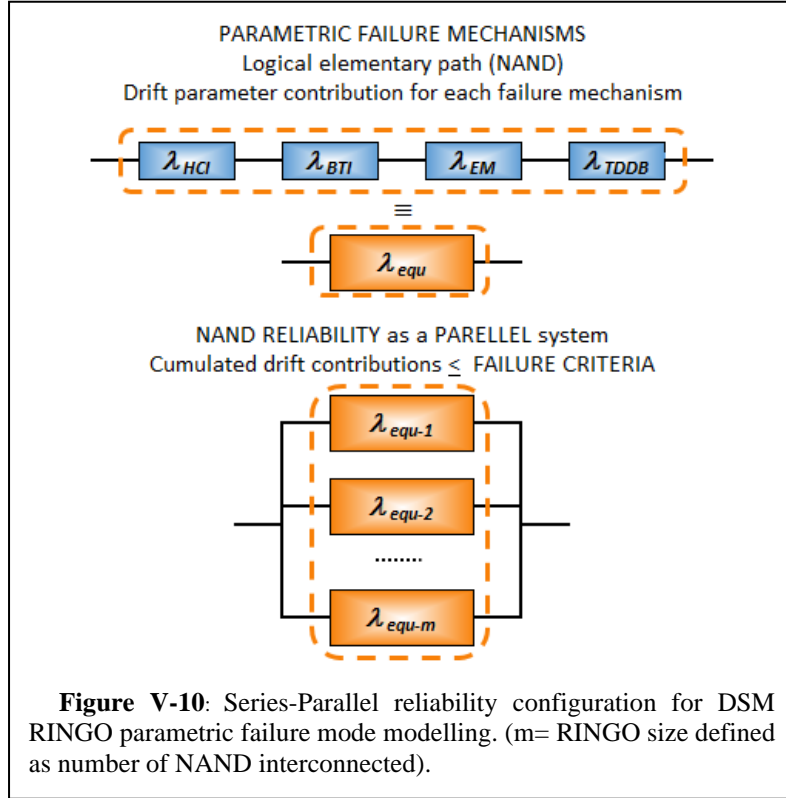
PARAMETRIC FAILURE MECHANISMS
Logical elementary path (NAND)
Drift parameter contribution for each failure mechanism

$\lambda_{HCI}$ $\lambda_{BTI}$ $\lambda_{EM}$ $\lambda_{TDDB}$

$\equiv$

$\lambda_{equ}$

NAND RELIABILITY as a PARELLEL system
Cumulated drift contributions $\leq$ FAILURE CRITERIA

$\lambda_{equ-1}$

$\lambda_{equ-2}$

........

$\lambda_{equ-m}$

**Figure V-10**: Series-Parallel reliability configuration for DSM RINGO parametric failure mode modelling. (m= RINGO size defined as number of NAND interconnected).